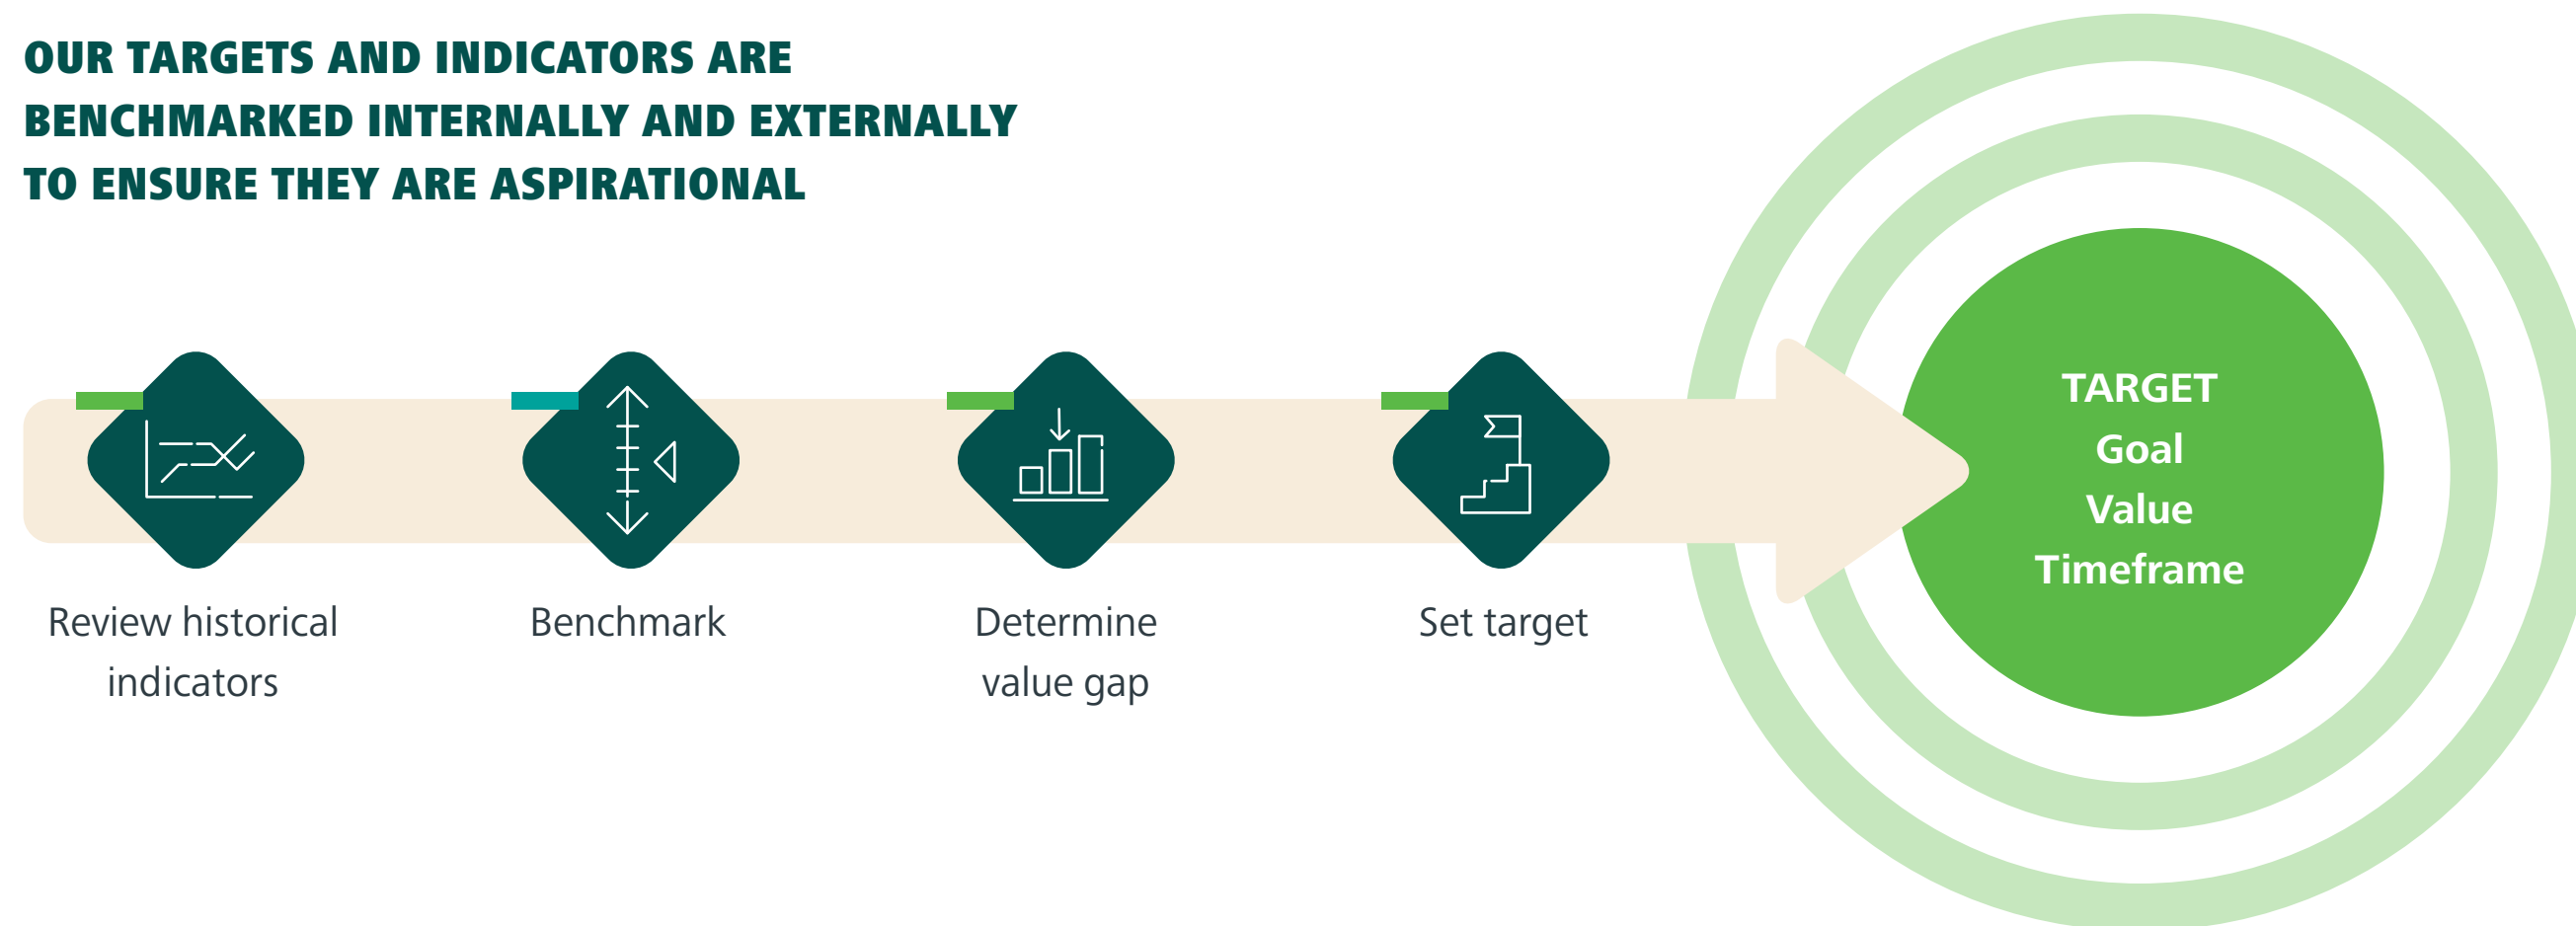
OUR TARGETS AND INDICATORS ARE BENCHMARKED INTERNALLY AND EXTERNALLY TO ENSURE THEY ARE ASPIRATIONAL

Review historical indicators

Benchmark

Determine value gap

Set target

TARGET
Goal
Value
Timeframe